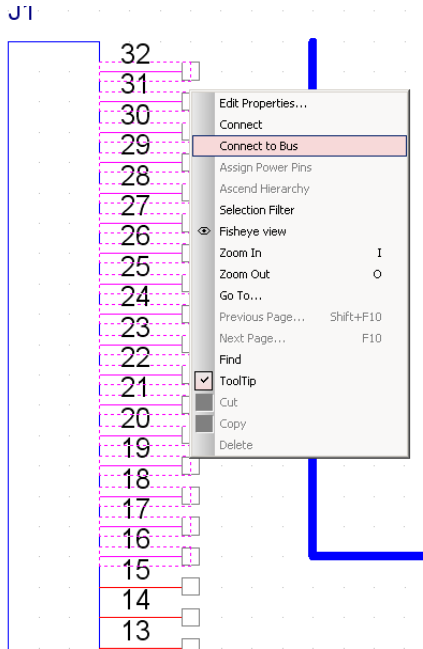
J1

32
31
30
29
28
27
26
25
24
23
22
21
20
19
18
17
16
15
14
13

Edit Properties...
Connect
Connect to Bus
Assign Power Pins
Ascend Hierarchy
Selection Filter
Fisheye view
Zoom In I
Zoom Out O
Go To...
Previous Page... Shift+F10
Next Page... F10
Find
ToolTip
Cut
Copy
Delete